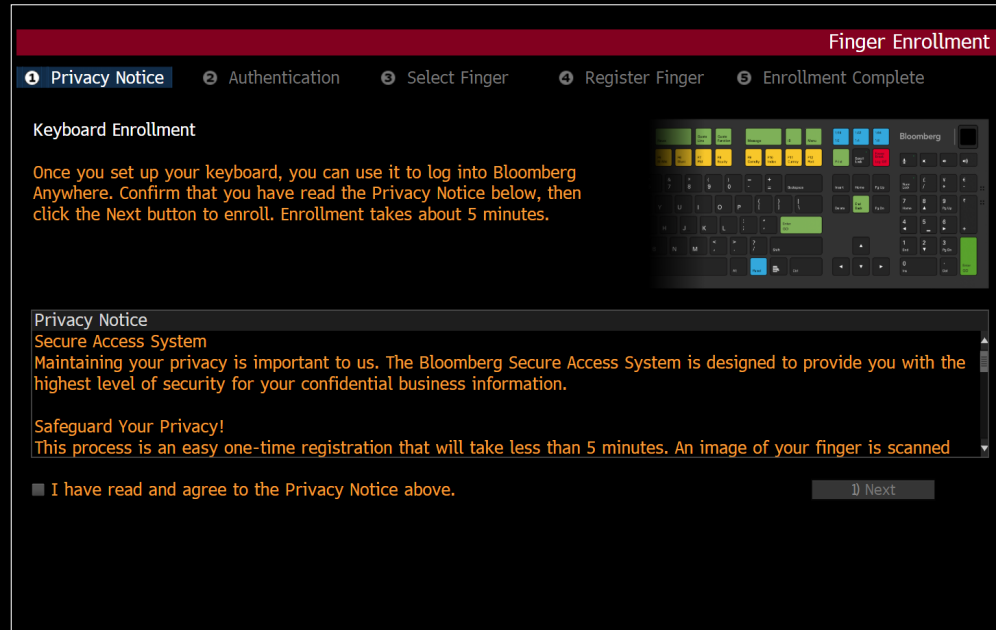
Finger Enrollment

❶ Privacy Notice ❷ Authentication ❸ Select Finger ❹ Register Finger ❺ Enrollment Complete

Keyboard Enrollment

Once you set up your keyboard, you can use it to log into Bloomberg Anywhere. Confirm that you have read the Privacy Notice below, then click the Next button to enroll. Enrollment takes about 5 minutes.

Bloomberg

Privacy Notice
Secure Access System
Maintaining your privacy is important to us. The Bloomberg Secure Access System is designed to provide you with the highest level of security for your confidential business information.

Safeguard Your Privacy!
This process is an easy one-time registration that will take less than 5 minutes. An image of your finger is scanned

I have read and agree to the Privacy Notice above.

1) Next